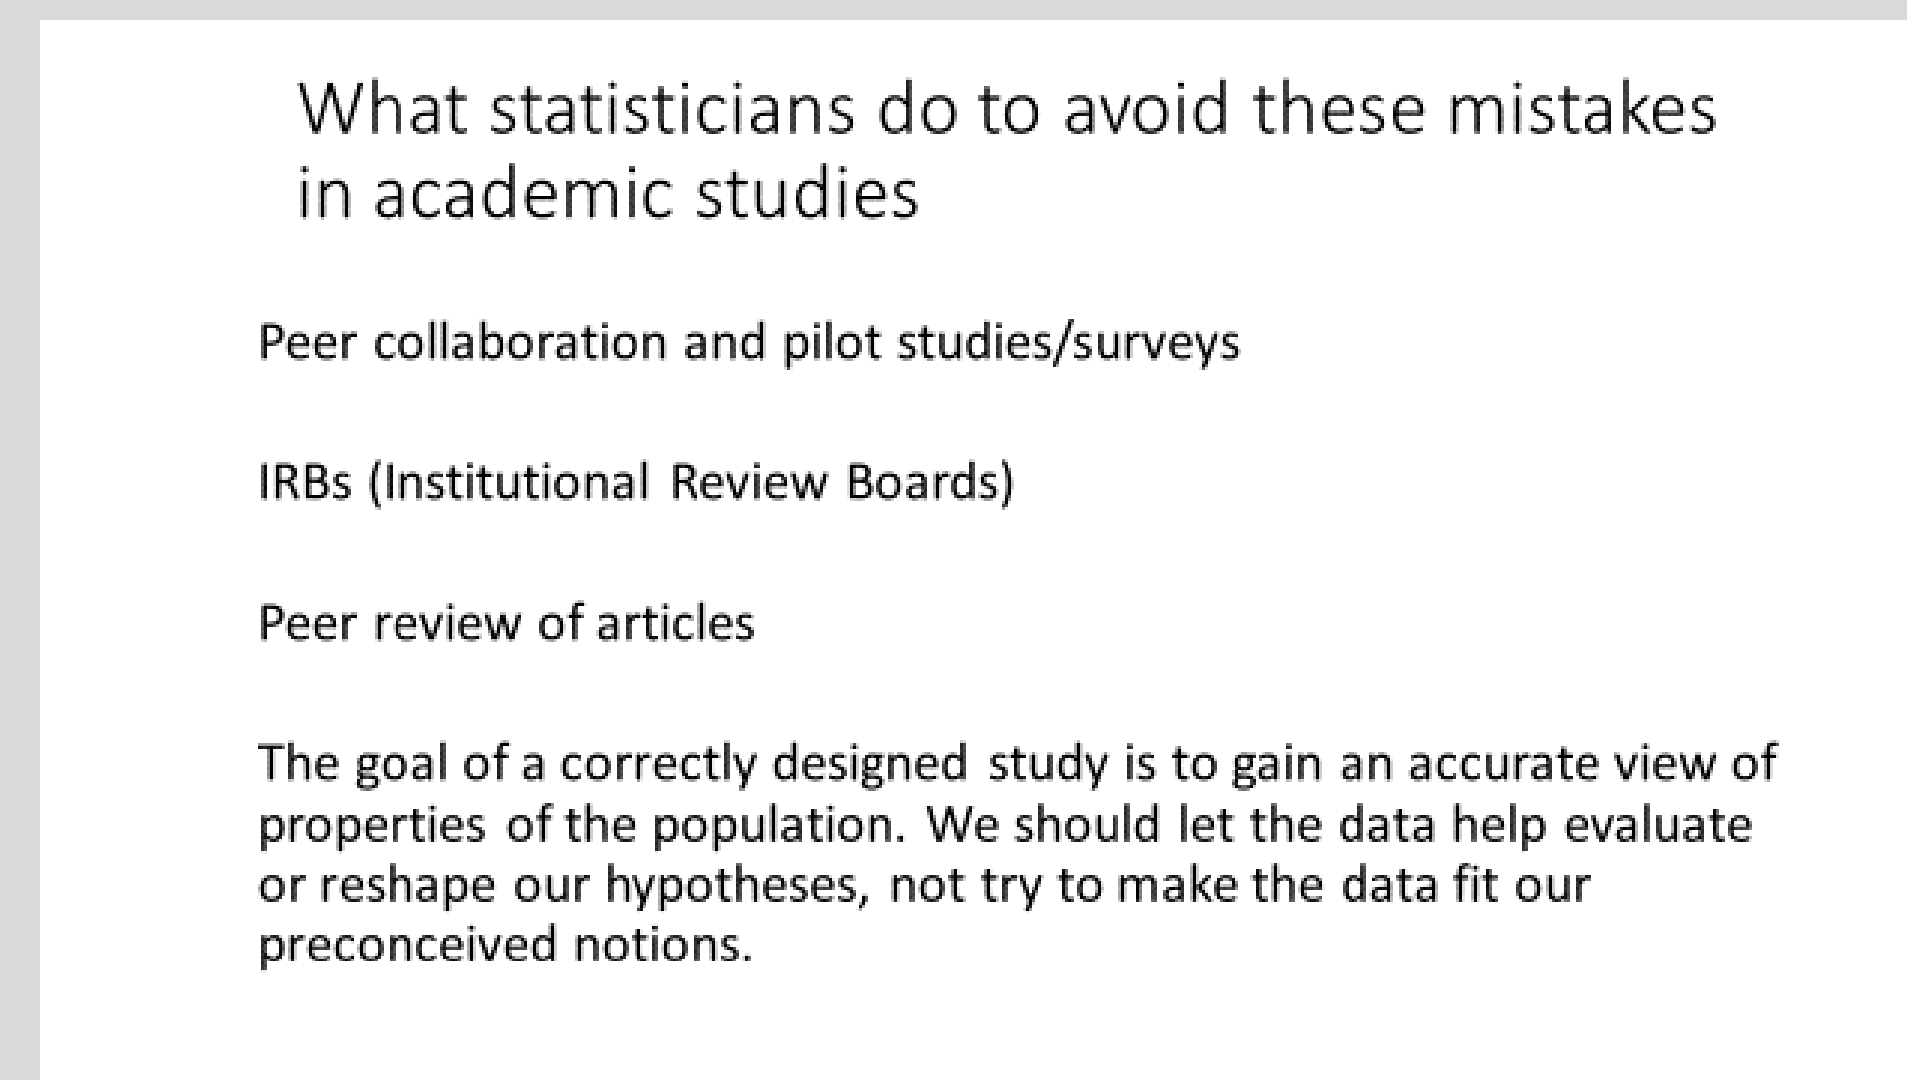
What statisticians do to avoid these mistakes in academic studies

Peer collaboration and pilot studies/surveys

IRBs (Institutional Review Boards)

Peer review of articles

The goal of a correctly designed study is to gain an accurate view of properties of the population. We should let the data help evaluate or reshape our hypotheses, not try to make the data fit our preconceived notions.